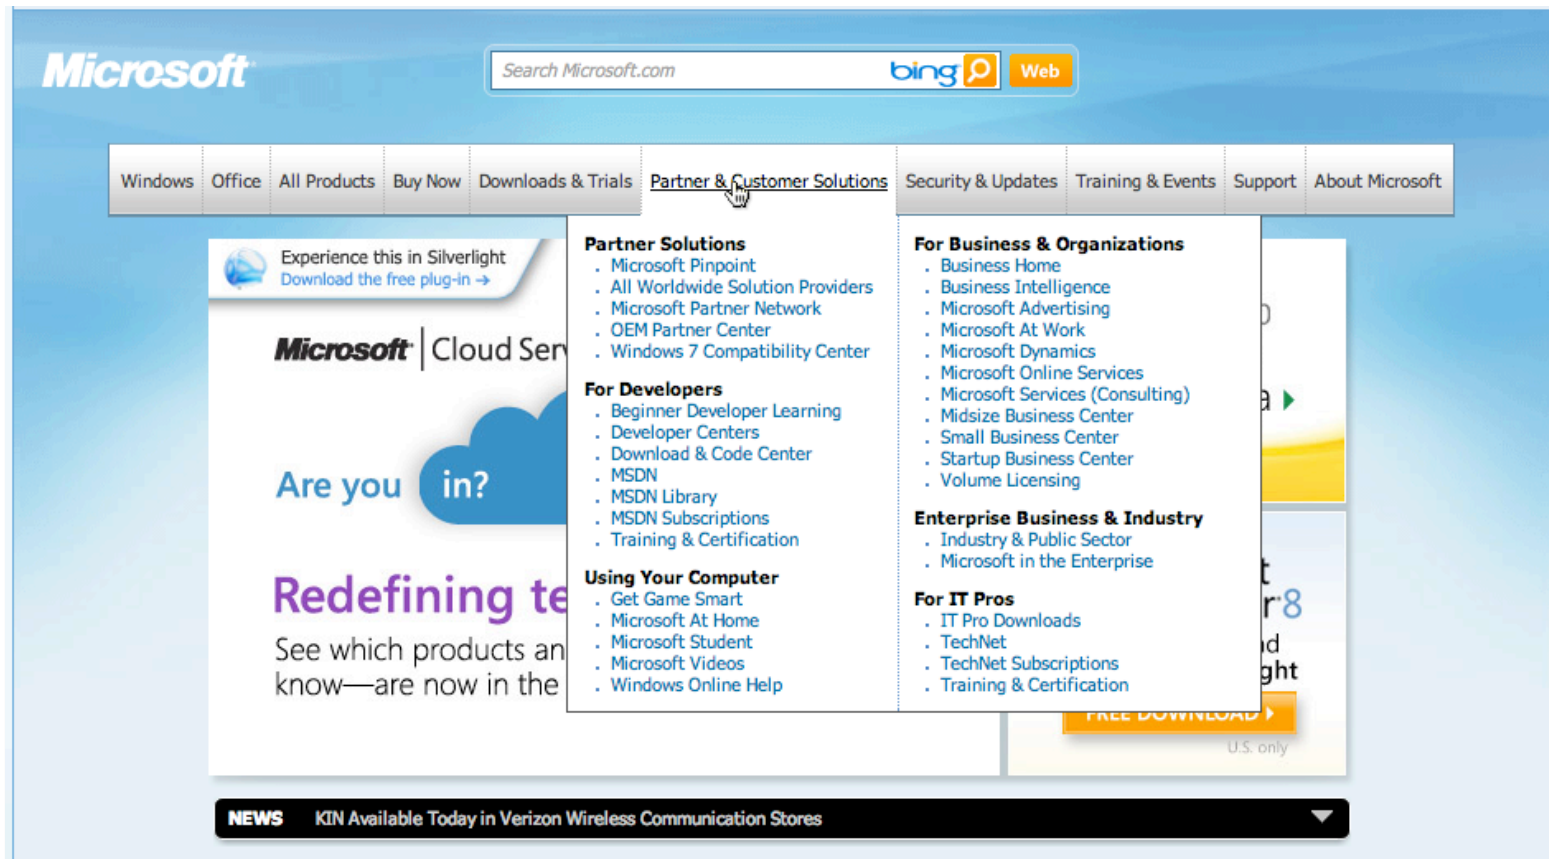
Microsoft

Search Microsoft.com bing Web

Windows Office All Products Buy Now Downloads & Trials Partner & Customer Solutions Security & Updates Training & Events Support About Microsoft

Experience this in Silverlight
Download the free plug-in →

Microsoft | Cloud Ser

Are you in?

Redefining te
See which products an
know—are now in the

Partner Solutions
- Microsoft Pinpoint
- All Worldwide Solution Providers
- Microsoft Partner Network
- OEM Partner Center
- Windows 7 Compatibility Center

For Developers
- Beginner Developer Learning
- Developer Centers
- Download & Code Center
- MSDN
- MSDN Library
- MSDN Subscriptions
- Training & Certification

Using Your Computer
- Get Game Smart
- Microsoft At Home
- Microsoft Student
- Microsoft Videos
- Windows Online Help

For Business & Organizations
- Business Home
- Business Intelligence
- Microsoft Advertising
- Microsoft At Work
- Microsoft Dynamics
- Microsoft Online Services
- Microsoft Services (Consulting)
- Midsize Business Center
- Small Business Center
- Startup Business Center
- Volume Licensing

Enterprise Business & Industry
- Industry & Public Sector
- Microsoft in the Enterprise

For IT Pros
- IT Pro Downloads
- TechNet
- TechNet Subscriptions
- Training & Certification

a
t
r 8
d
ght
FREE DOWNLOAD
U.S. only

NEWS KIN Available Today in Verizon Wireless Communication Stores